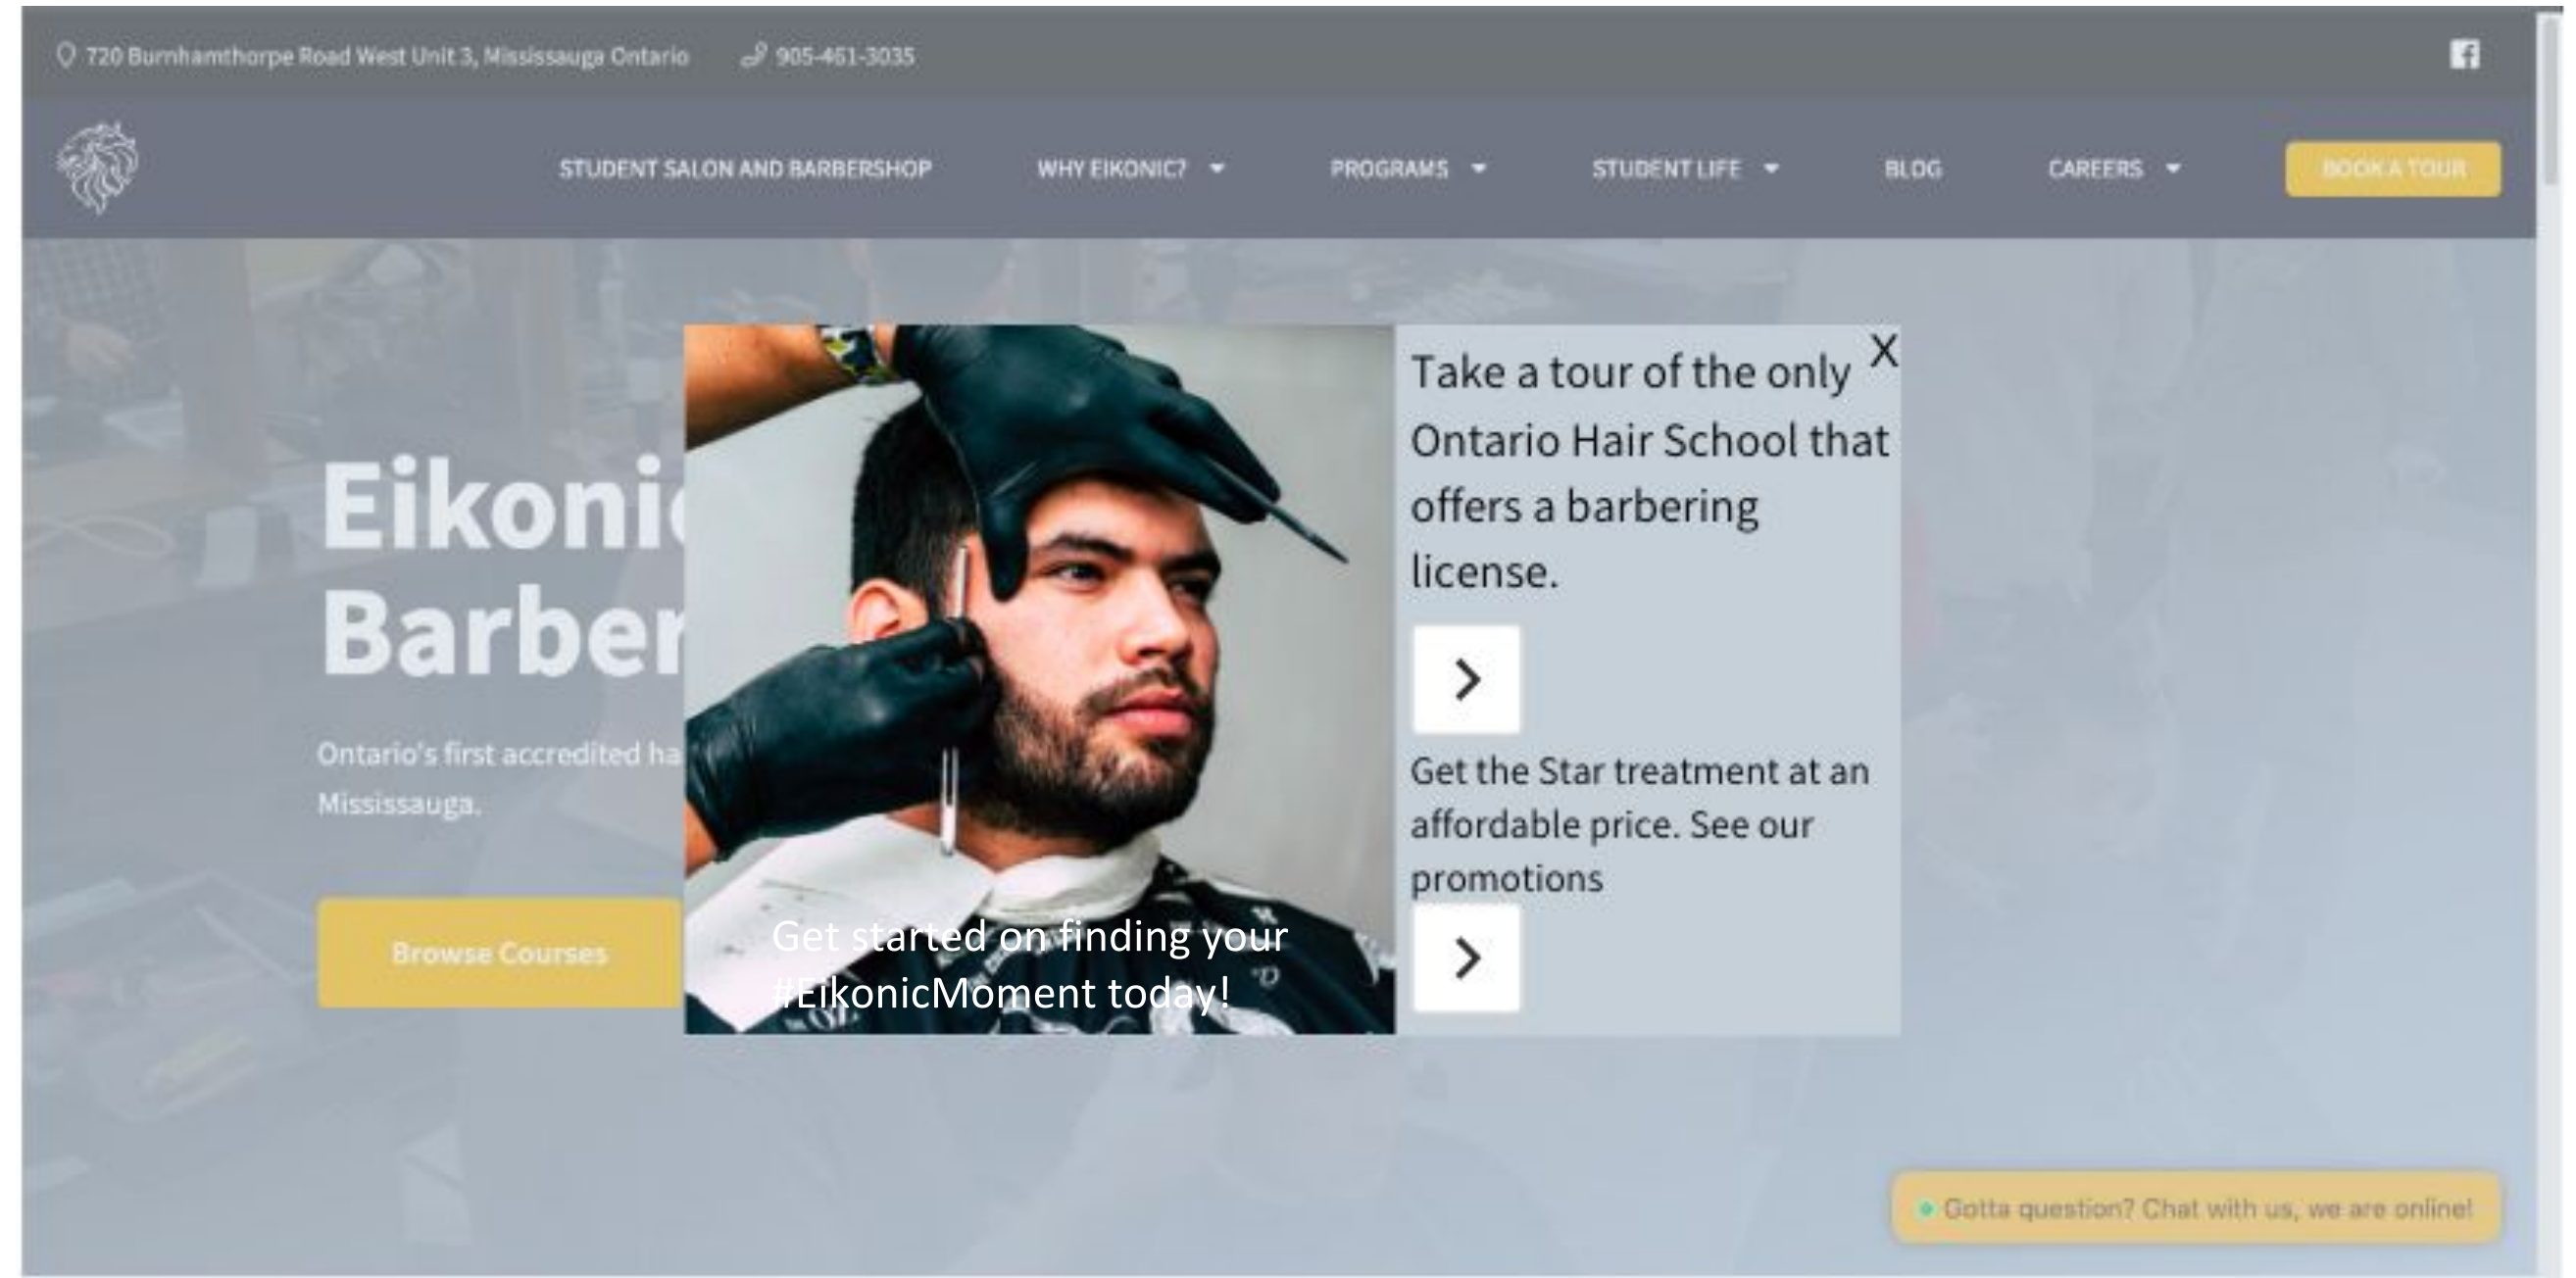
720 Burnhamthorpe Road West Unit 3, Mississauga Ontario 905-461-3035

STUDENT SALON AND BARBERSHOP WHY EIKONIC? PROGRAMS STUDENT LIFE BLOG CAREERS BOOK A TOUR

Eikoni
Barber

Ontario's first accredited ha
Mississauga.

Browse Courses

Get started on finding your #EikonicMoment today!

X

Take a tour of the only Ontario Hair School that offers a barbering license.

>

Get the Star treatment at an affordable price. See our promotions

>

Gotta question? Chat with us, we are online!